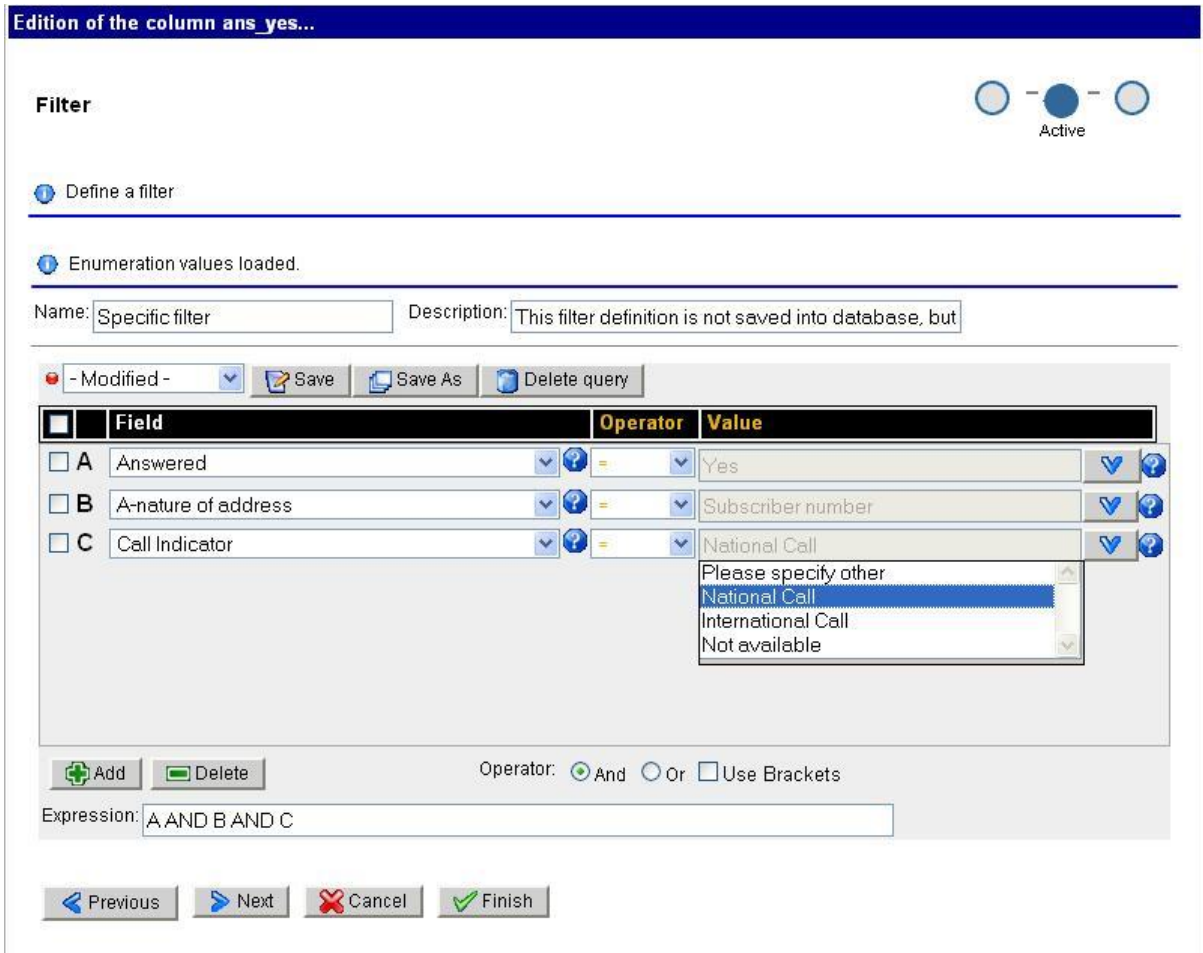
Edition of the column ans_yes...

Filter

Active

Define a filter

Enumeration values loaded.

Name: Specific filter

Description: This filter definition is not saved into database, but

- Modified -

Save

Save As

Delete query

| | | Field | Operator | Value |
|---|---|---|---|---|
| | A | Answered | = | Yes |
| | B | A-nature of address | = | Subscriber number |
| | C | Call Indicator | = | National Call |

Please specify other
National Call
International Call
Not available

Add

Delete

Operator: And Or Use Brackets

Expression: A AND B AND C

Previous

Next

Cancel

Finish